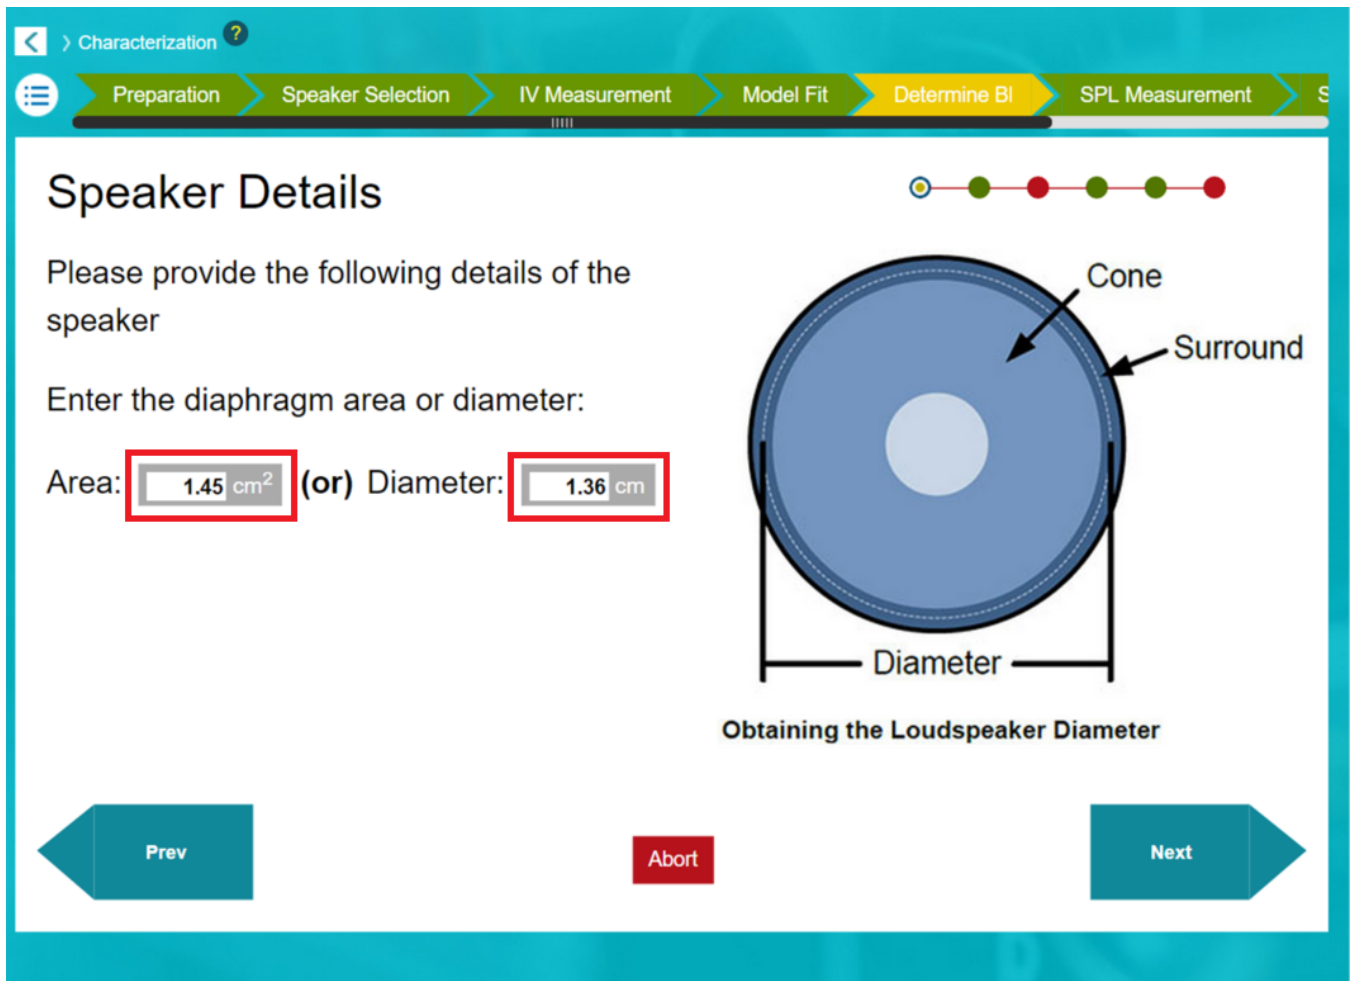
> Characterization ?

Preparation
Speaker Selection
IV Measurement
Model Fit
Determine Bl
SPL Measurement
S

Speaker Details

Please provide the following details of the speaker

Enter the diaphragm area or diameter:

Area: 1.45 $cm^2$ (or) Diameter: 1.36 cm

Cone
Surround
Diameter

Obtaining the Loudspeaker Diameter

Prev
Abort
Next